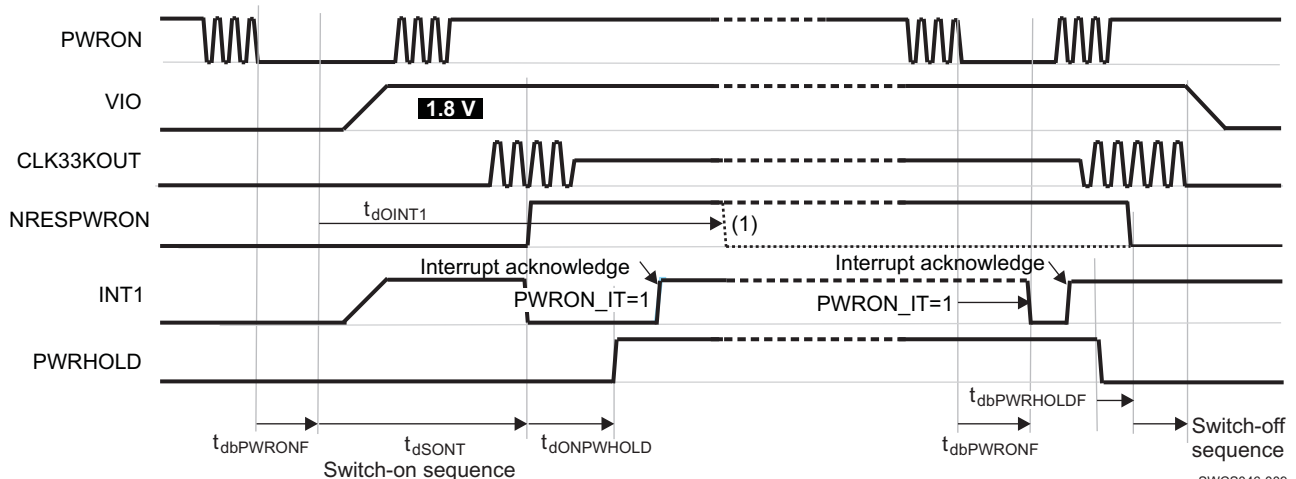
PWRON

VIO

1.8 V

CLK33KOUT

NRESPWRON

$t_{dOINT1}$

(1)

INT1

Interrupt acknowledge

PWRON_IT=1

Interrupt acknowledge

PWRON_IT=1

PWRHOLD

$t_{dbPWRHOLDF}$

$t_{dbPWRONF}$

$t_{dSONT}$

Switch-on sequence

$t_{dONPWHOLD}$

$t_{dbPWRONF}$

Switch-off sequence

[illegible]